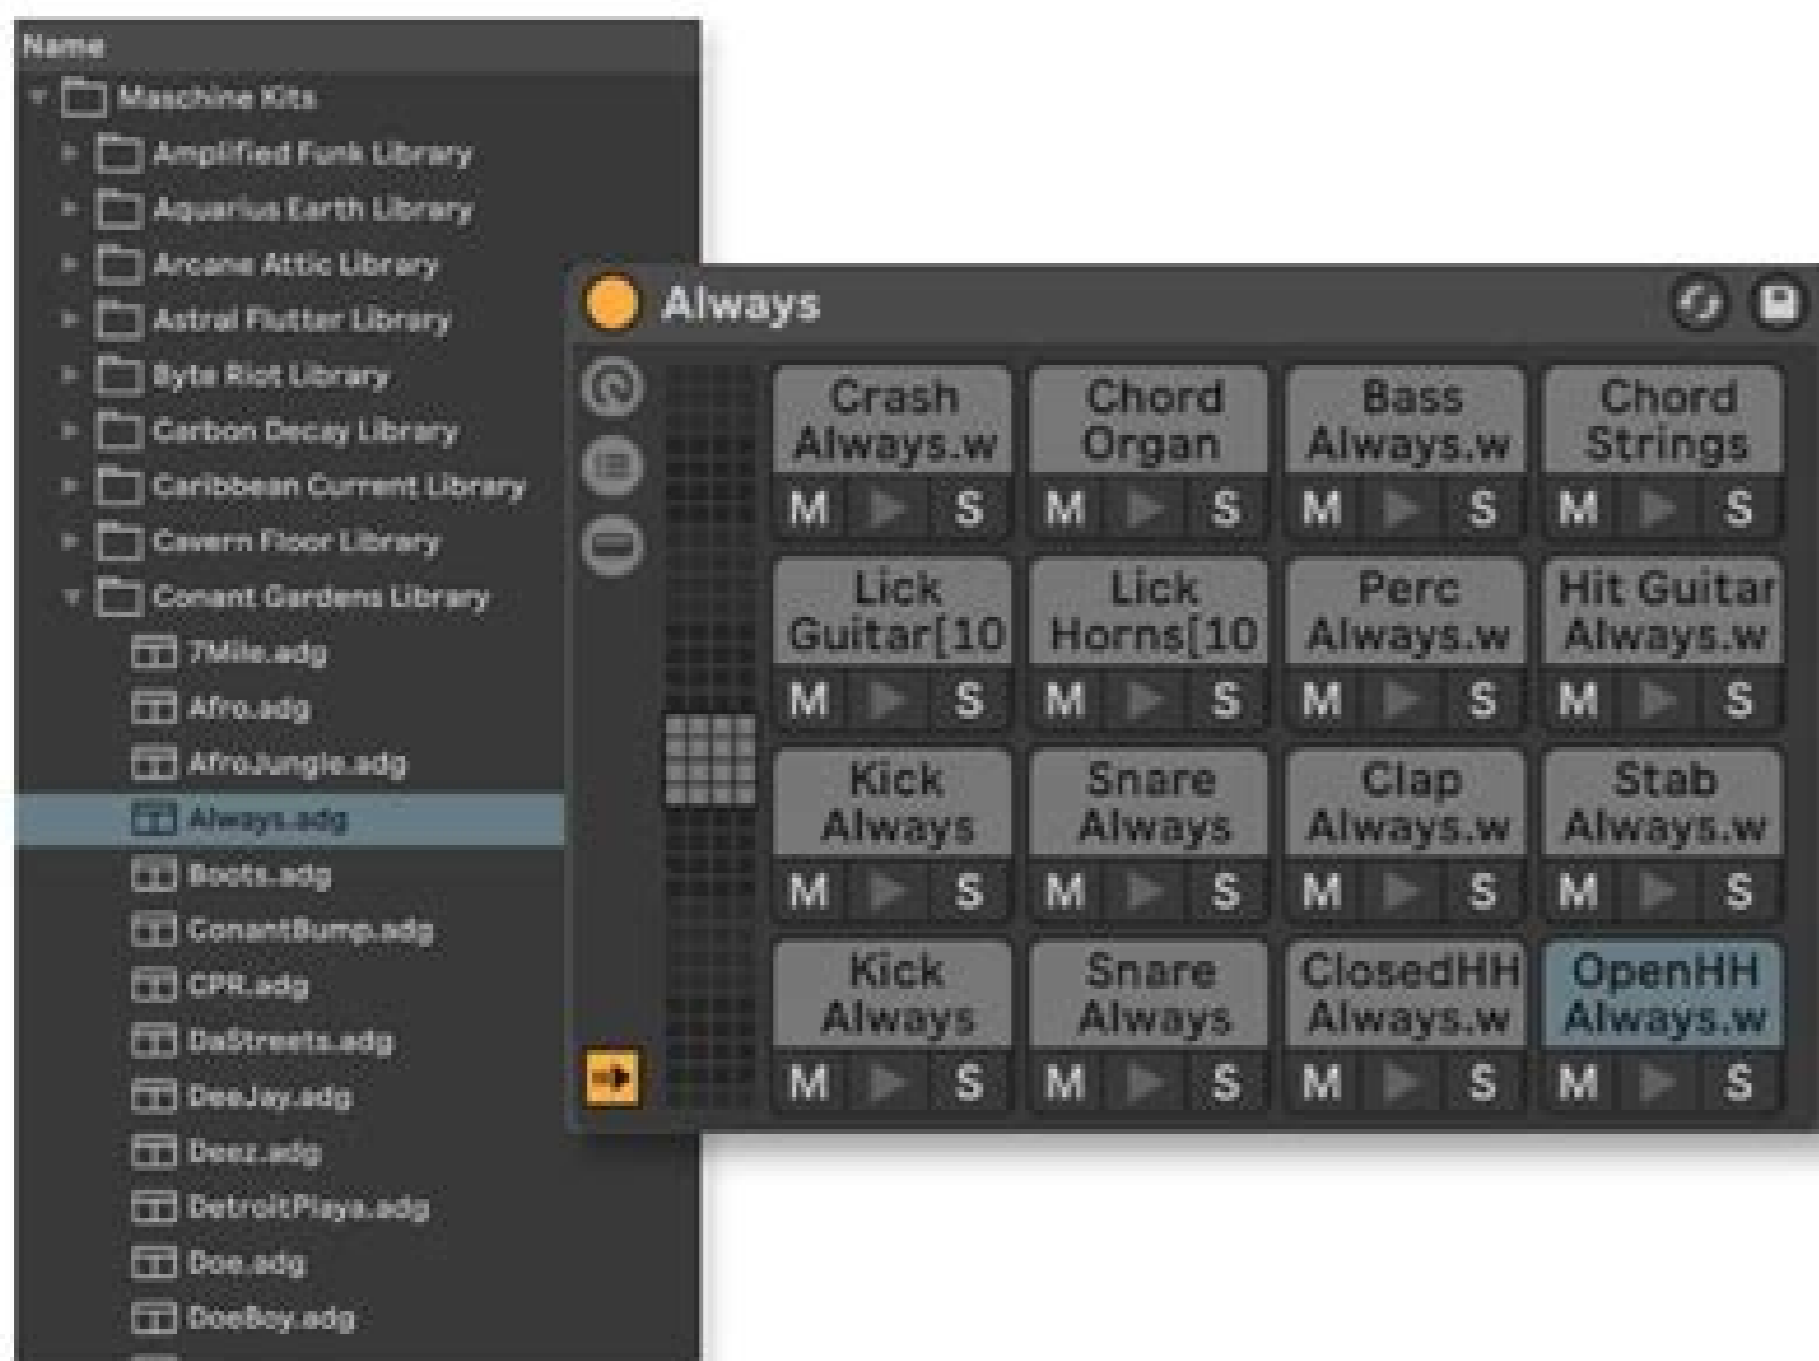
Name
Maschine Kits
Amplified Funk Library
Aquarius Earth Library
Arcane Attic Library
Astral Flutter Library
Byte Riot Library
Carbon Decay Library
Caribbean Current Library
Cavern Floor Library
Conant Gardens Library
7Mile.adg
Afro.adg
AfroJungle.adg
Always.adg
Boots.adg
ConantBump.adg
CPR.adg
DaStreets.adg
DeeJay.adg
Deez.adg
DetroitPlays.adg
Doe.adg
DoeBoy.adg

Always

| Crash Always.w | Chord Organ | Bass Always.w | Chord Strings |
|---|---|---|---|
| M S | M S | M S | M S |
| Lick Guitar[10 | Lick Horns[10 | Perc Always.w | Hit Guitar Always.w |
| M S | M S | M S | M S |
| Kick Always | Snare Always | Clap Always.w | Stab Always.w |
| M S | M S | M S | M S |
| Kick Always | Snare Always | ClosedHH Always.w | OpenHH Always.w |
| M S | M S | M S | M S |